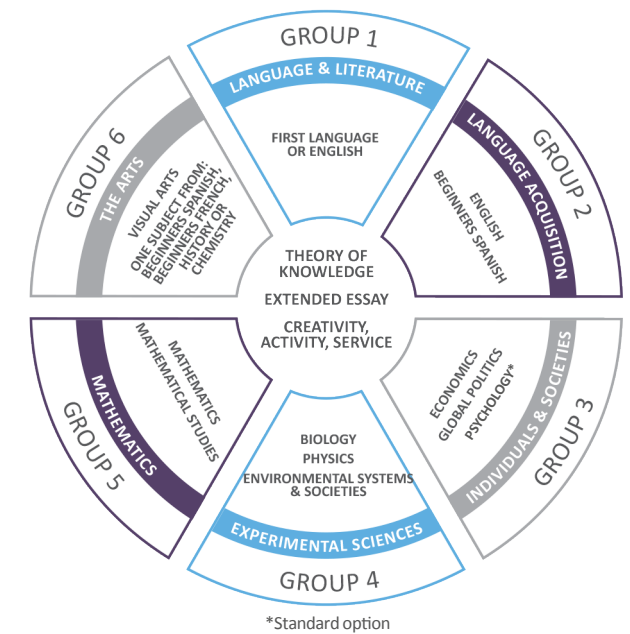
GROUP 1
LANGUAGE & LITERATURE
FIRST LANGUAGE OR ENGLISH

GROUP 2
LANGUAGE ACQUISITION
ENGLISH
BEGINNERS SPANISH

GROUP 3
INDIVIDUALS & SOCIETIES
ECONOMICS
GLOBAL POLITICS
PSYCHOLOGY*

GROUP 4
EXPERIMENTAL SCIENCES
BIOLOGY
PHYSICS
ENVIRONMENTAL SYSTEMS & SOCIETIES

GROUP 5
MATHEMATICS
MATHEMATICS
MATHEMATICAL STUDIES

GROUP 6
THE ARTS
VISUAL ARTS
ONE SUBJECT FROM: BEGINNERS SPANISH, BEGINNERS FRENCH, HISTORY OR CHEMISTRY

THEORY OF KNOWLEDGE
EXTENDED ESSAY
CREATIVITY, ACTIVITY, SERVICE

*Standard option